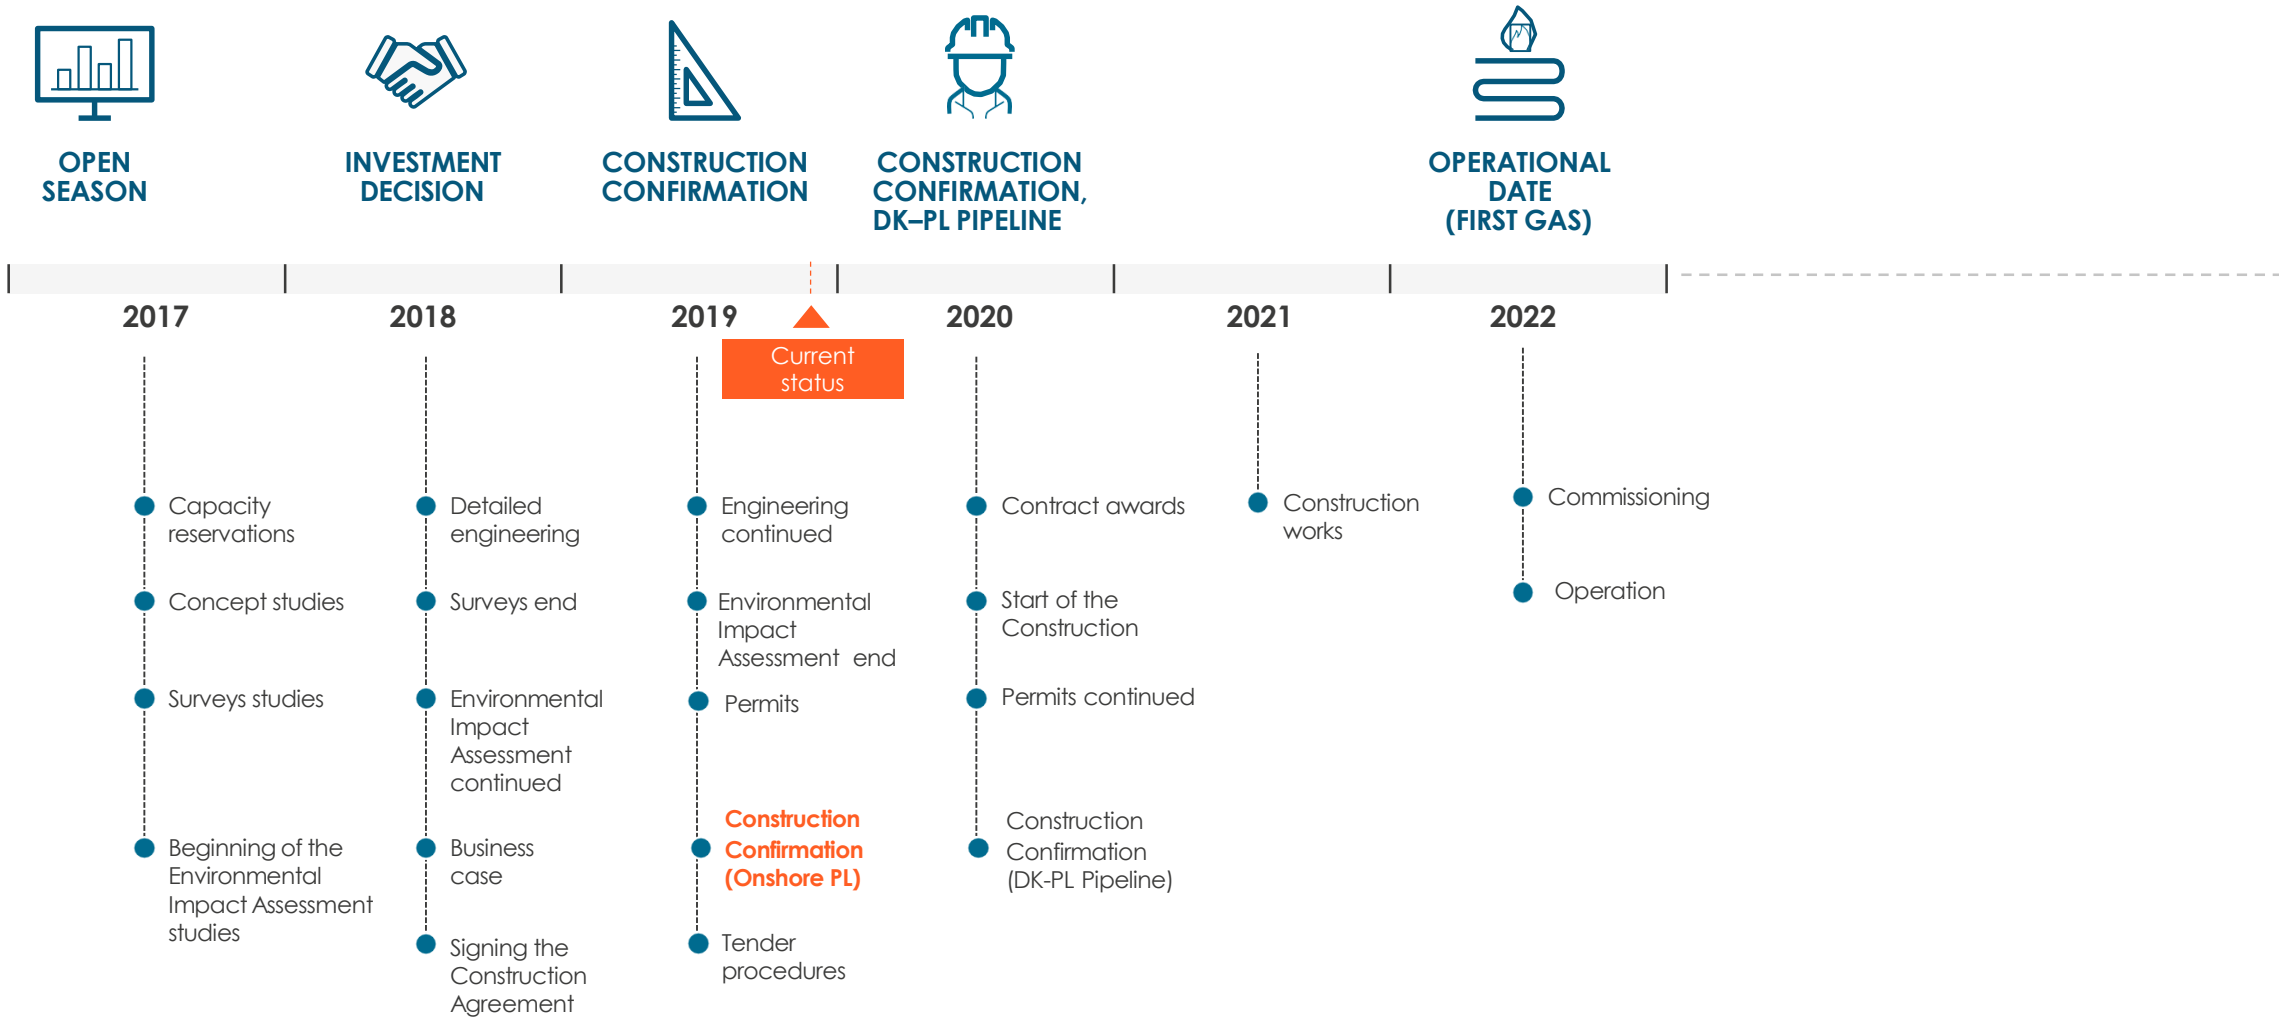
OPEN SEASON

INVESTMENT DECISION

CONSTRUCTION CONFIRMATION

CONSTRUCTION CONFIRMATION, DK–PL PIPELINE

OPERATIONAL DATE (FIRST GAS)

2017

2018

2019

Current status

2020

2021

2022

Capacity reservations

Concept studies

Surveys studies

Beginning of the Environmental Impact Assessment studies

Detailed engineering

Surveys end

Environmental Impact Assessment continued

Business case

Signing the Construction Agreement

Engineering continued

Environmental Impact Assessment end

Permits

Construction Confirmation (Onshore PL)

Tender procedures

Contract awards

Start of the Construction

Permits continued

Construction Confirmation (DK-PL Pipeline)

Construction works

Commissioning

Operation